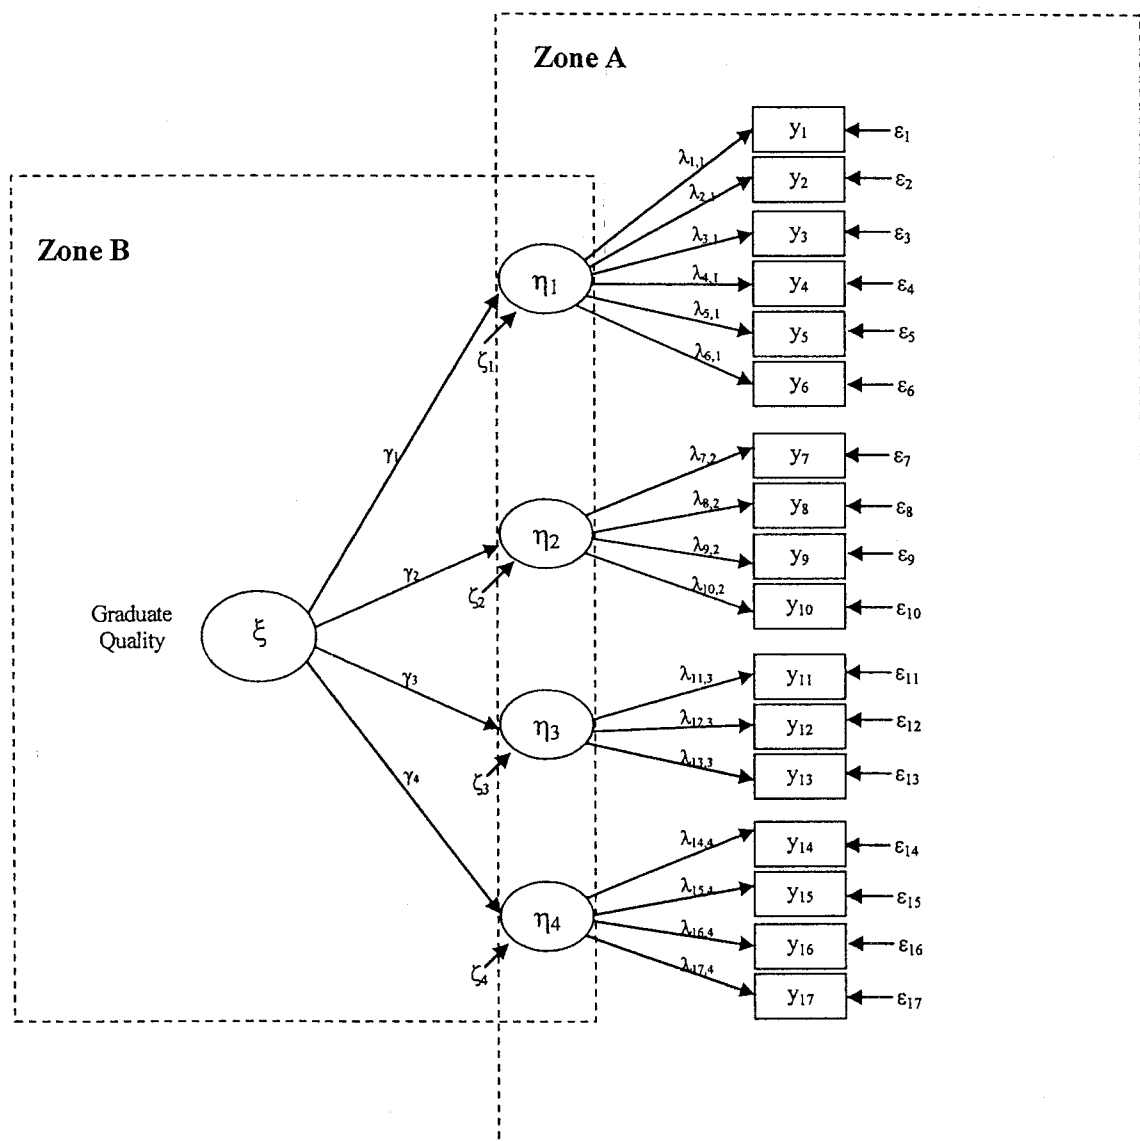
Zone A

Zone B

$y_1$ $\varepsilon_1$
$y_2$ $\varepsilon_2$
$y_3$ $\varepsilon_3$
$y_4$ $\varepsilon_4$
$y_5$ $\varepsilon_5$
$y_6$ $\varepsilon_6$
$y_7$ $\varepsilon_7$
$y_8$ $\varepsilon_8$
$y_9$ $\varepsilon_9$
$y_{10}$ $\varepsilon_{10}$
$y_{11}$ $\varepsilon_{11}$
$y_{12}$ $\varepsilon_{12}$
$y_{13}$ $\varepsilon_{13}$
$y_{14}$ $\varepsilon_{14}$
$y_{15}$ $\varepsilon_{15}$
$y_{16}$ $\varepsilon_{16}$
$y_{17}$ $\varepsilon_{17}$

$\lambda_{1,1}$ $\lambda_{2,1}$ $\lambda_{3,1}$ $\lambda_{4,1}$ $\lambda_{5,1}$ $\lambda_{6,1}$
$\lambda_{7,2}$ $\lambda_{8,2}$ $\lambda_{9,2}$ $\lambda_{10,2}$
$\lambda_{11,3}$ $\lambda_{12,3}$ $\lambda_{13,3}$
$\lambda_{14,4}$ $\lambda_{15,4}$ $\lambda_{16,4}$ $\lambda_{17,4}$

$\eta_1$ $\zeta_1$
$\eta_2$ $\zeta_2$
$\eta_3$ $\zeta_3$
$\eta_4$ $\zeta_4$

$\gamma_1$ $\gamma_2$ $\gamma_3$ $\gamma_4$

Graduate Quality

$\xi$